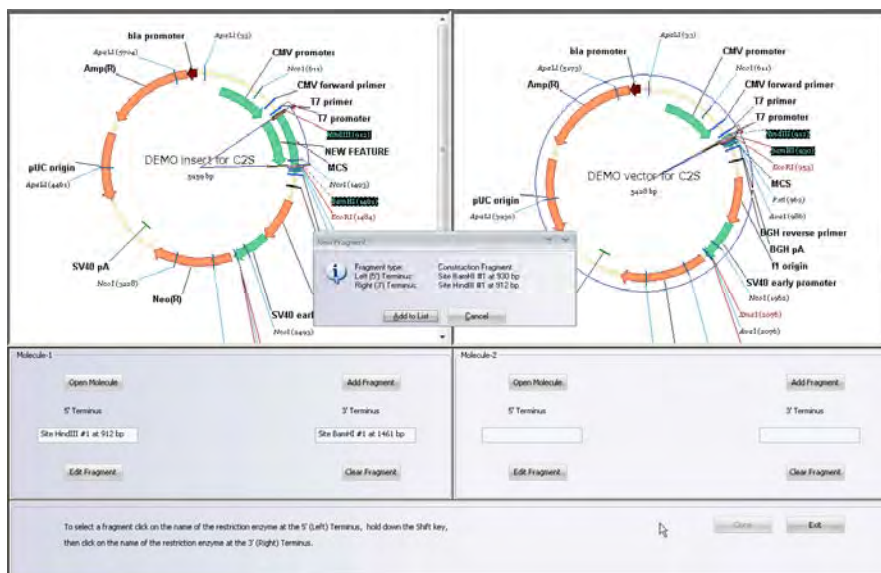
bla promoter
ApaLI (33)
ApaLI (5704)
CMV promoter
Amp(R)
NcoI (611)
CMV forward primer
T7 primer
T7 promoter
HindIII (912)
DEMO insert for C2S
5939 bp
NEW FEATURE
MCS
pUC origin
ApaLI (4461)
NcoI (1403)
BamHI (1461)
EcoRI (1484)
SV40 pA
NcoI (3208)
Neo(R)
SV40 earl
NcoI (2493)

bla promoter
ApaLI (33)
ApaLI (5173)
CMV promoter
NcoI (611)
Amp(R)
CMV forward primer
T7 primer
T7 promoter
HindIII (912)
BamHI (930)
EcoRI (953)
DEMO vector for C2S
5420 bp
MCS
pUC origin
ApaLI (3930)
PstI (963)
AvaI (986)
BGH reverse primer
BGH pA
f1 origin
SV40 early promoter
NcoI (1962)
DraI (2096)
AvaI (2076)

New Fragment
Fragment type: Construction Fragment
Left (5') Terminus: Site BamHI #1 at 930 bp
Right (3') Terminus: Site HindIII #1 at 912 bp
Add to List
Cancel

Molecule-1
Open Molecule
Add Fragment
5' Terminus
3' Terminus
Site HindIII #1 at 912 bp
Site BamHI #1 at 1461 bp
Edit Fragment
Clear Fragment

Molecule-2
Open Molecule
Add Fragment
5' Terminus
3' Terminus
Edit Fragment
Clear Fragment

To select a fragment click on the name of the restriction enzyme at the 5' (Left) Terminus, hold down the Shift key, then click on the name of the restriction enzyme at the 3' (Right) Terminus.
Clone
Exit